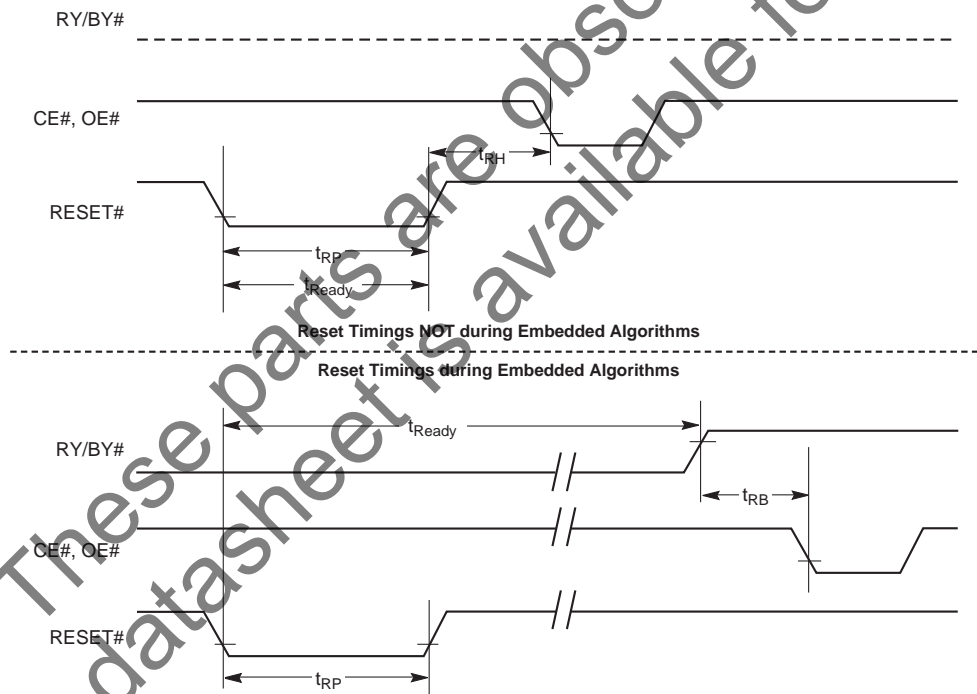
RY/BY#

CE#, OE#

$t_{RH}$

RESET#

$t_{RP}$

$t_{Ready}$

Reset Timings NOT during Embedded Algorithms

Reset Timings during Embedded Algorithms

$t_{Ready}$

RY/BY#

$t_{RB}$

CE#, OE#

RESET#

$t_{RP}$

These parts are obsolete. A datasheet is available for